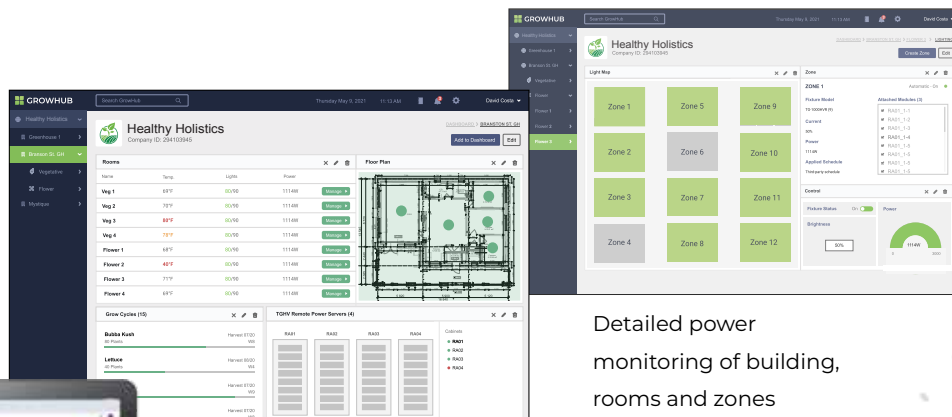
GROWHUB
Search GrowHub
Thursday May 9, 2021
11:13 AM
David Costa
Healthy Holistics
Greenhouse 1
Branson St. GH
Vegetative
Flower
Mystique
Healthy Holistics
Company ID: 294103945
DASHBOARD > BRANSTON ST. GH
Add to Dashboard
Edit
Rooms
Name
Temp
Lights
Power
Veg 1
69°F
90/90
1114W
Manage
Veg 2
70°F
90/90
1114W
Manage
Veg 3
80°F
90/90
1114W
Manage
Veg 4
75°F
90/90
1114W
Manage
Flower 1
68°F
90/90
1114W
Manage
Flower 2
40°F
90/90
1114W
Manage
Flower 3
71°F
90/90
1114W
Manage
Flower 4
69°F
90/90
1114W
Manage
Floor Plan
Grow Cycles (15)
Bubba Kush
All Plants
Harvest 07/20
Veg
Lettuce
All Plants
Harvest 08/20
Veg
Harvest 07/20
Harvest 07/20
TGHV Remote Power Servers (4)
RA01
RA02
RA03
RA04
Cabinets
RA01
RA02
RA03
RA04

GROWHUB
Search GrowHub
Thursday May 9, 2021
11:13 AM
David Costa
Healthy Holistics
Greenhouse 1
Branson St. GH
Vegetative
Flower
Flower 1
Flower 2
Flower 3
Healthy Holistics
Company ID: 294103945
DASHBOARD > BRANSTON ST. GH > FLOWERING > LIGHTING
Create Zone
Edit
Light Map
Zone 1
Zone 5
Zone 9
Zone 2
Zone 6
Zone 10
Zone 3
Zone 7
Zone 11
Zone 4
Zone 8
Zone 12
Zone
ZONE 1
Automatic - On
Fixture Model
TS-3000AVR (5)
Current
30%
Power
1114W
Applied Schedule
Third-party schedule
Attached Modules (3)
RA01_1-1
RA01_1-2
RA01_1-3
RA01_1-4
RA01_1-5
RA01_1-6
RA01_1-5
RA01_1-6
Control
Fixture Status
On
Brightness
50%
Power
1114W

Detailed power monitoring of building, rooms and zones